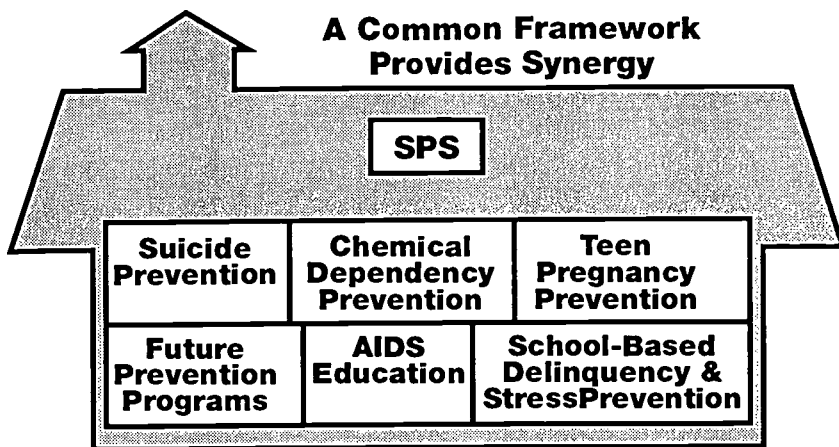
A Common Framework Provides Synergy

SPS

Suicide Prevention

Chemical Dependency Prevention

Teen Pregnancy Prevention

Future Prevention Programs

AIDS Education

School-Based Delinquency & StressPrevention